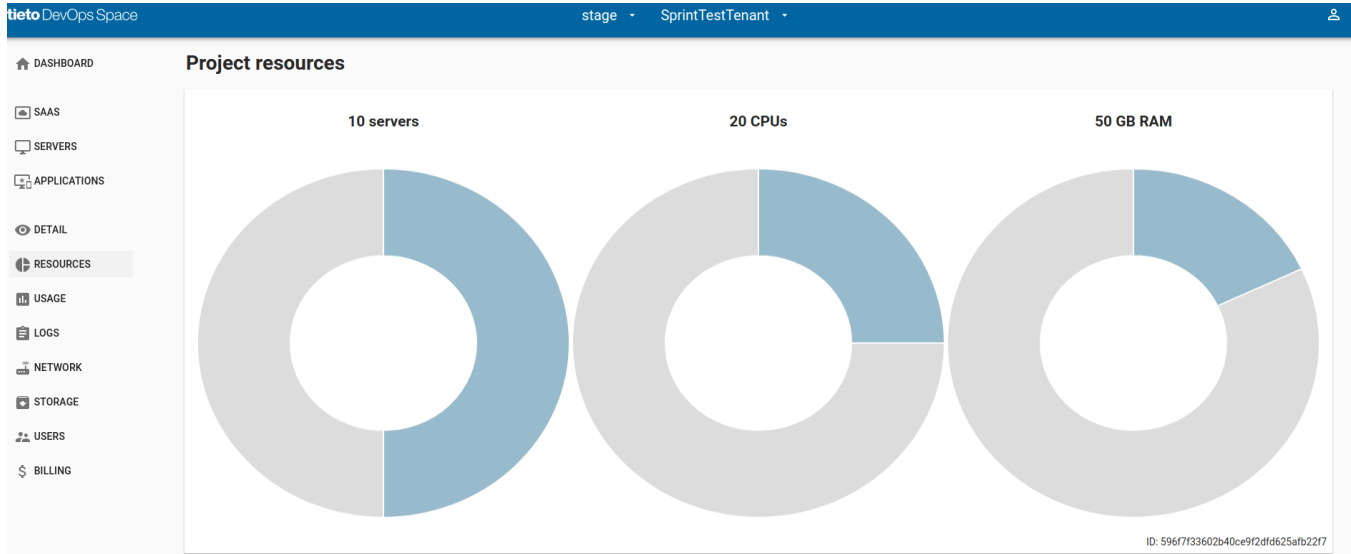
tieto DevOps Space

stage ▾ SprintTestTenant ▾

DASHBOARD

SAAS

SERVERS

APPLICATIONS

DETAIL

RESOURCES

USAGE

LOGS

NETWORK

STORAGE

USERS

$ BILLING

Project resources

10 servers

20 CPUs

50 GB RAM

ID: 596f7f33602b40ce9f2dfd625afb22f7